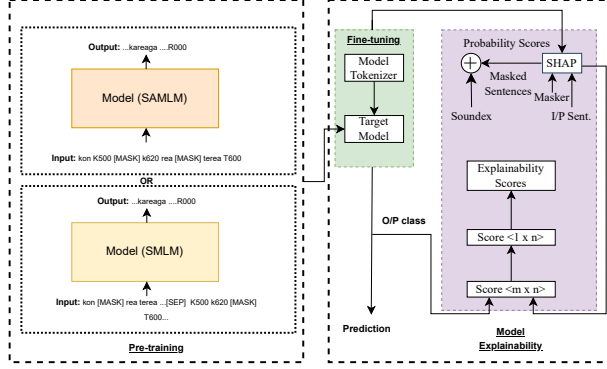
Output: ...kareaga ....R000

Model (SAMLM)

Input: kon K500 [MASK] k620 rea [MASK] terea T600

OR

Output: ...kareaga ....R000

Model (SMLM)

Input: kon [MASK] rea terea ...[SEP] K500 k620 [MASK] T600...

Pre-training

Fine-tuning

Model Tokenizer

Target Model

Probability Scores

$\oplus$

Masked Sentences

SHAP

Soundex

Masker

I/P Sent.

Explainability Scores

Score <1 x n>

Score <m x n>

O/P class

Prediction

Model Explainability